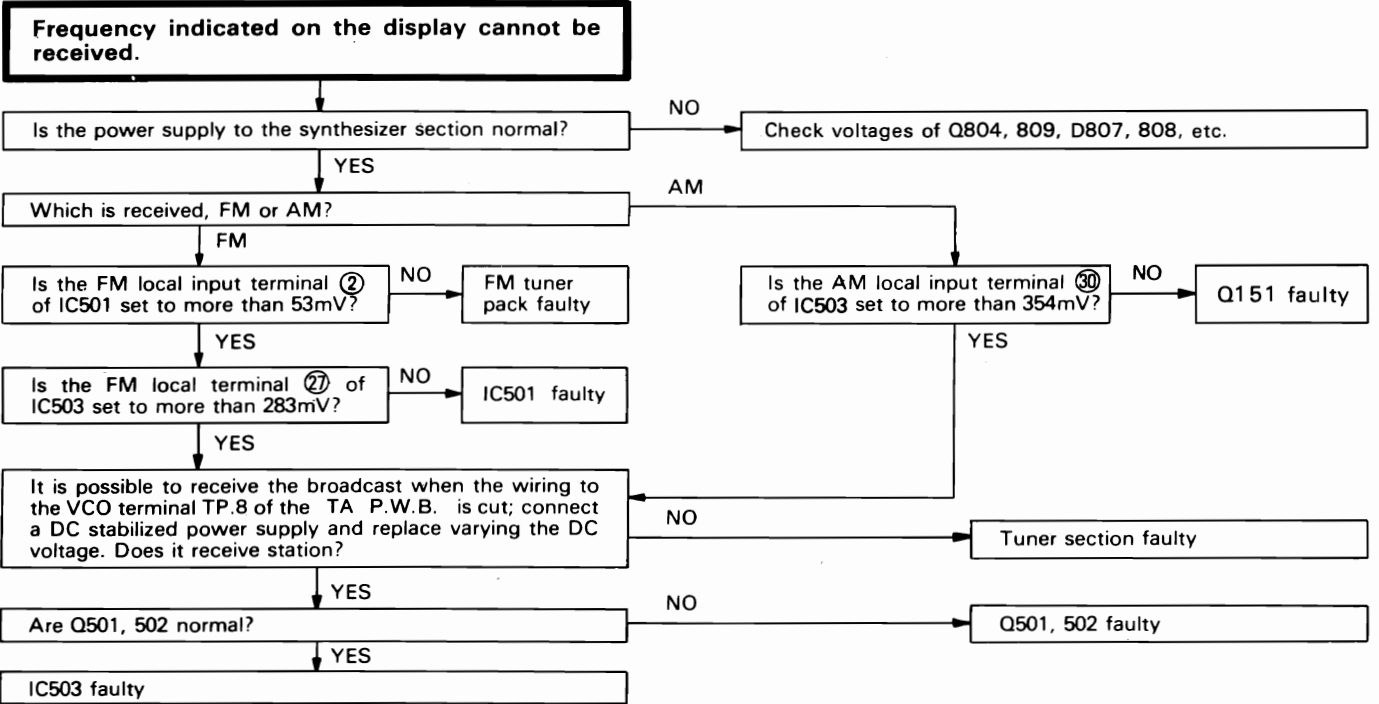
Frequency indicated on the display cannot be received.

Is the power supply to the synthesizer section normal?

NO

Check voltages of Q804, 809, D807, 808, etc.

YES

Which is received, FM or AM?

AM

FM

Is the FM local input terminal ② of IC501 set to more than 53mV?

NO

FM tuner pack faulty

Is the AM local input terminal ㉚ of IC503 set to more than 354mV?

NO

Q151 faulty

YES

YES

Is the FM local terminal ㉗ of IC503 set to more than 283mV?

NO

IC501 faulty

YES

It is possible to receive the broadcast when the wiring to the VCO terminal TP.8 of the TA P.W.B. is cut; connect a DC stabilized power supply and replace varying the DC voltage. Does it receive station?

NO

Tuner section faulty

YES

Are Q501, 502 normal?

NO

Q501, 502 faulty

YES

IC503 faulty